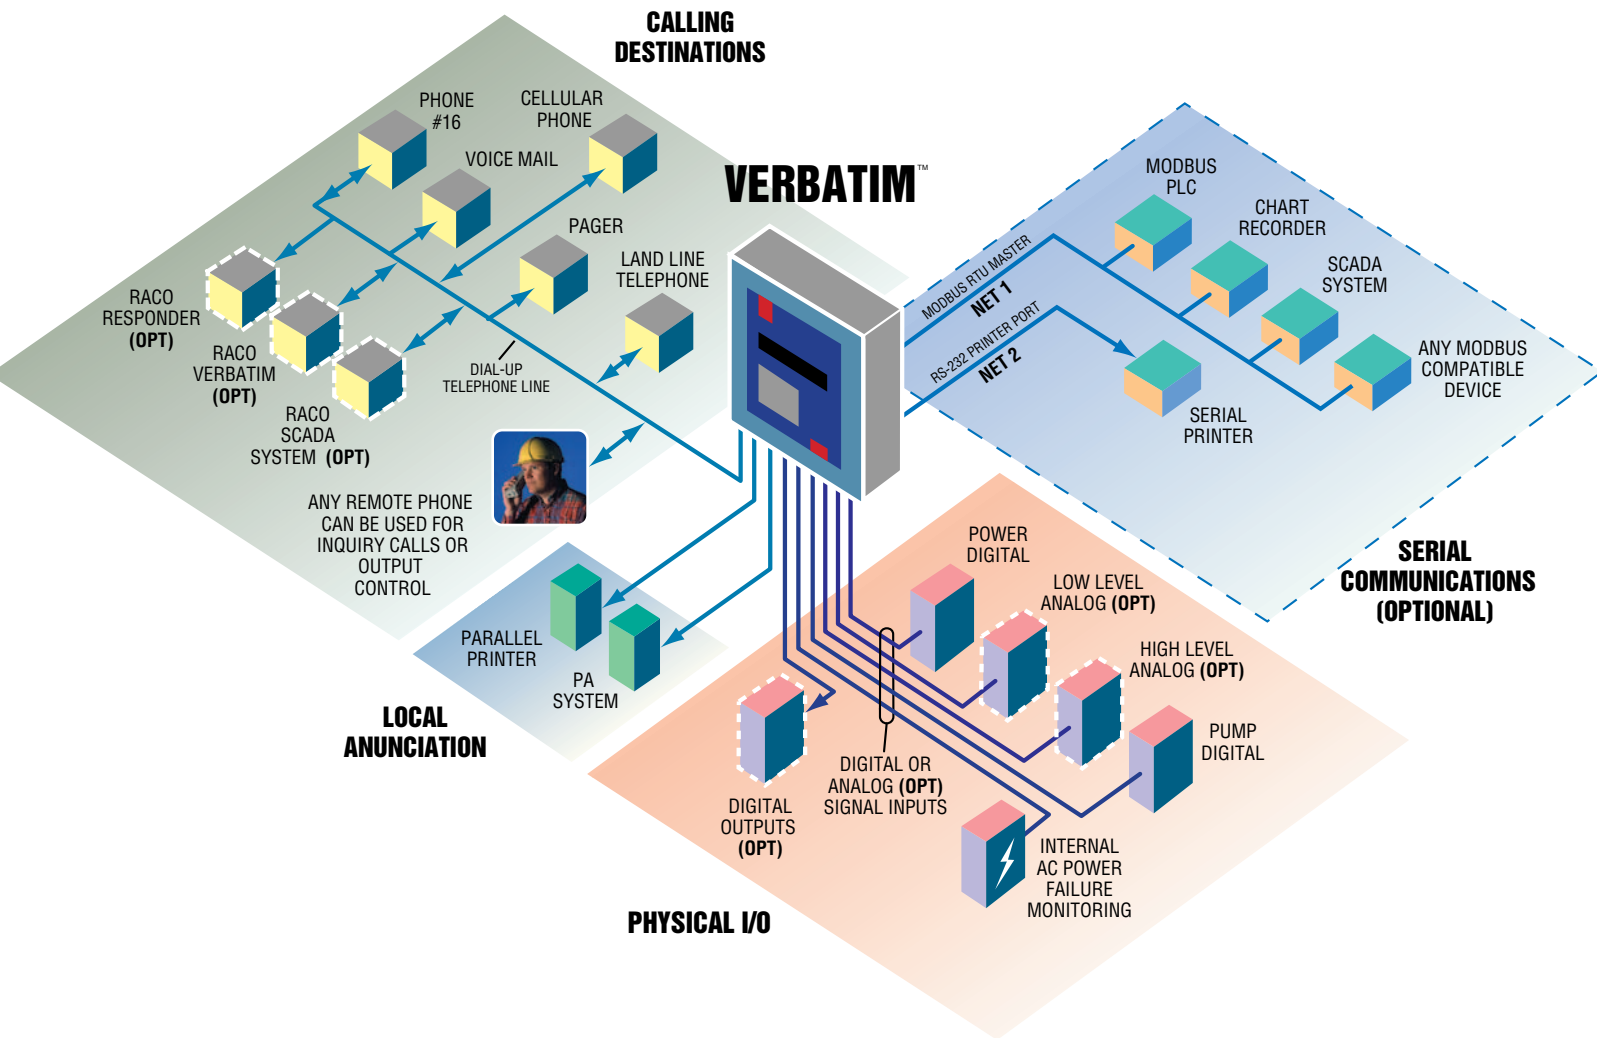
CALLING DESTINATIONS

PHONE #16

CELLULAR PHONE

VOICE MAIL

VERBATIM™

PAGER

LAND LINE TELEPHONE

RACO RESPONDER (OPT)

RACO VERBATIM (OPT)

RACO SCADA SYSTEM (OPT)

DIAL-UP TELEPHONE LINE

ANY REMOTE PHONE CAN BE USED FOR INQUIRY CALLS OR OUTPUT CONTROL

MODBUS PLC

CHART RECORDER

SCADA SYSTEM

ANY MODBUS COMPATIBLE DEVICE

MODBUS RTU MASTER

NET 1

RS-232 PRINTER PORT

NET 2

SERIAL PRINTER

SERIAL COMMUNICATIONS (OPTIONAL)

POWER DIGITAL

LOW LEVEL ANALOG (OPT)

HIGH LEVEL ANALOG (OPT)

PUMP DIGITAL

PARALLEL PRINTER

PA SYSTEM

LOCAL ANUNCIATION

DIGITAL OUTPUTS (OPT)

DIGITAL OR ANALOG (OPT) SIGNAL INPUTS

INTERNAL AC POWER FAILURE MONITORING

PHYSICAL I/O